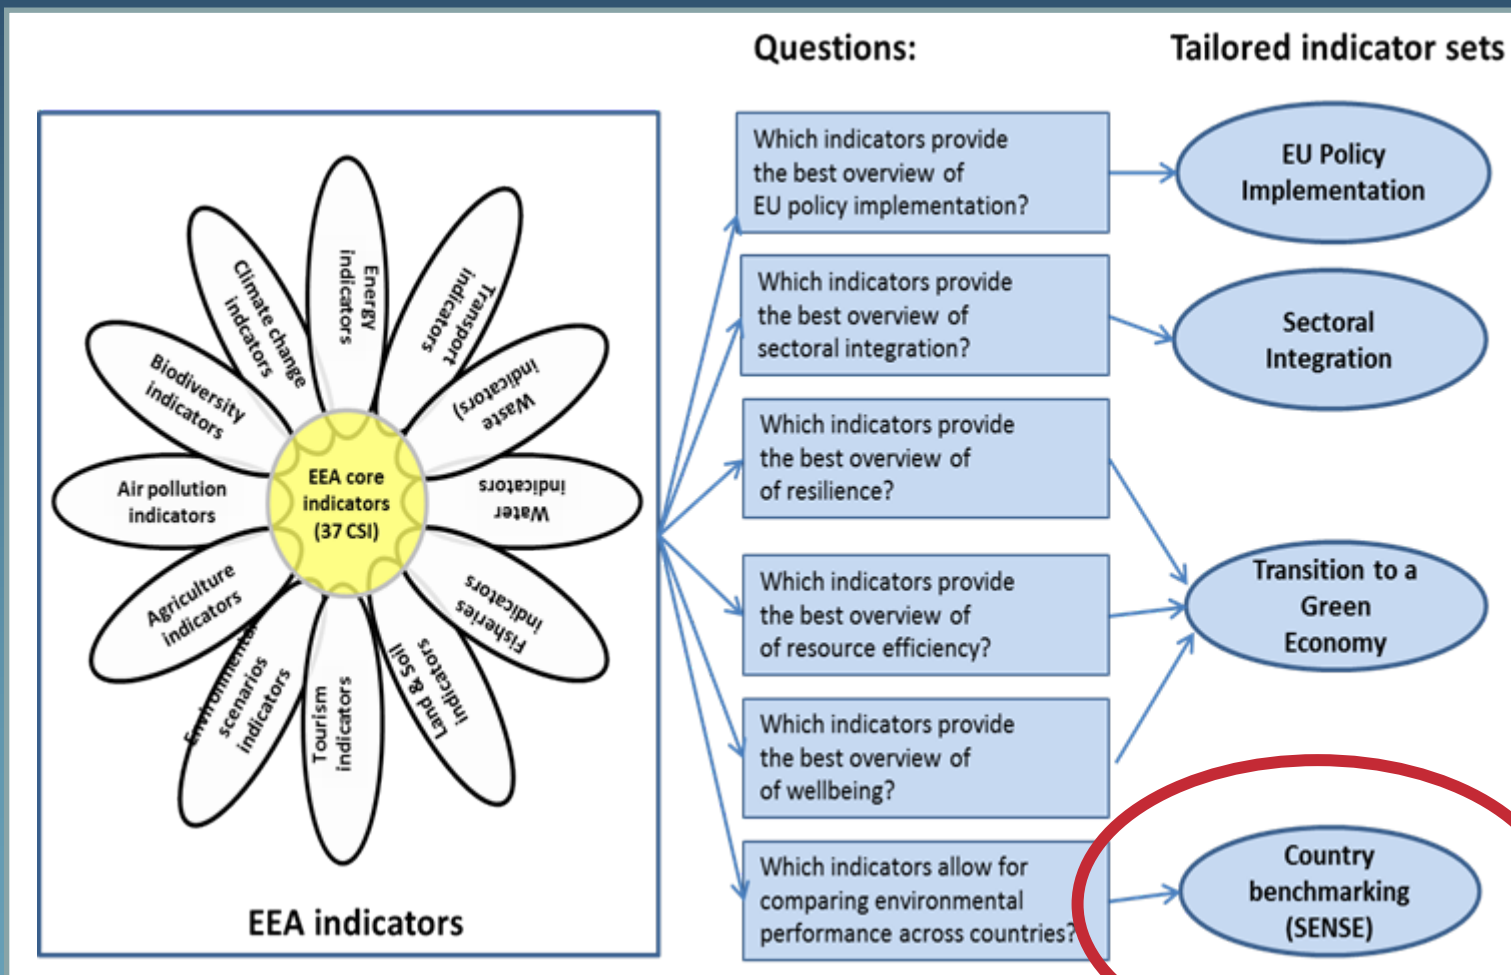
Questions:

Tailored indicator sets

EEA core indicators (37 CSI)

Energy indicators

Transport indicators

Waste indicators

Water indicators

Fisheries indicators

Land & Soil indicators

Tourism indicators

Environmental scenarios indicators

Agriculture indicators

Air pollution indicators

Biodiversity indicators

Climate change indicators

EEA indicators

Which indicators provide the best overview of EU policy implementation?

Which indicators provide the best overview of sectoral integration?

Which indicators provide the best overview of of resilience?

Which indicators provide the best overview of of resource efficiency?

Which indicators provide the best overview of of wellbeing?

Which indicators allow for comparing environmental performance across countries?

EU Policy Implementation

Sectoral Integration

Transition to a Green Economy

Country benchmarking (SENSE)